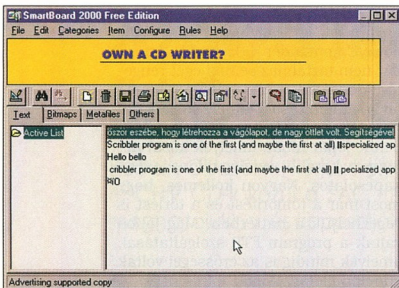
SmartBoard 2000 Free Edition

File Edit Categories Item Configure Rules Help

OWN A CD WRITER?

Text Bitmaps Metafiles Others

Active List

oszoi eszébe, hogy létrehozza a vágólapot, de nagy ötlet volt. Segítségével
Scribbler program is one of the first (and maybe the first at all) || specialized ap
Hello bello
cribbler program is one of the first (and maybe the first at all) || pecialized ap
@IO

Advertising supported copy